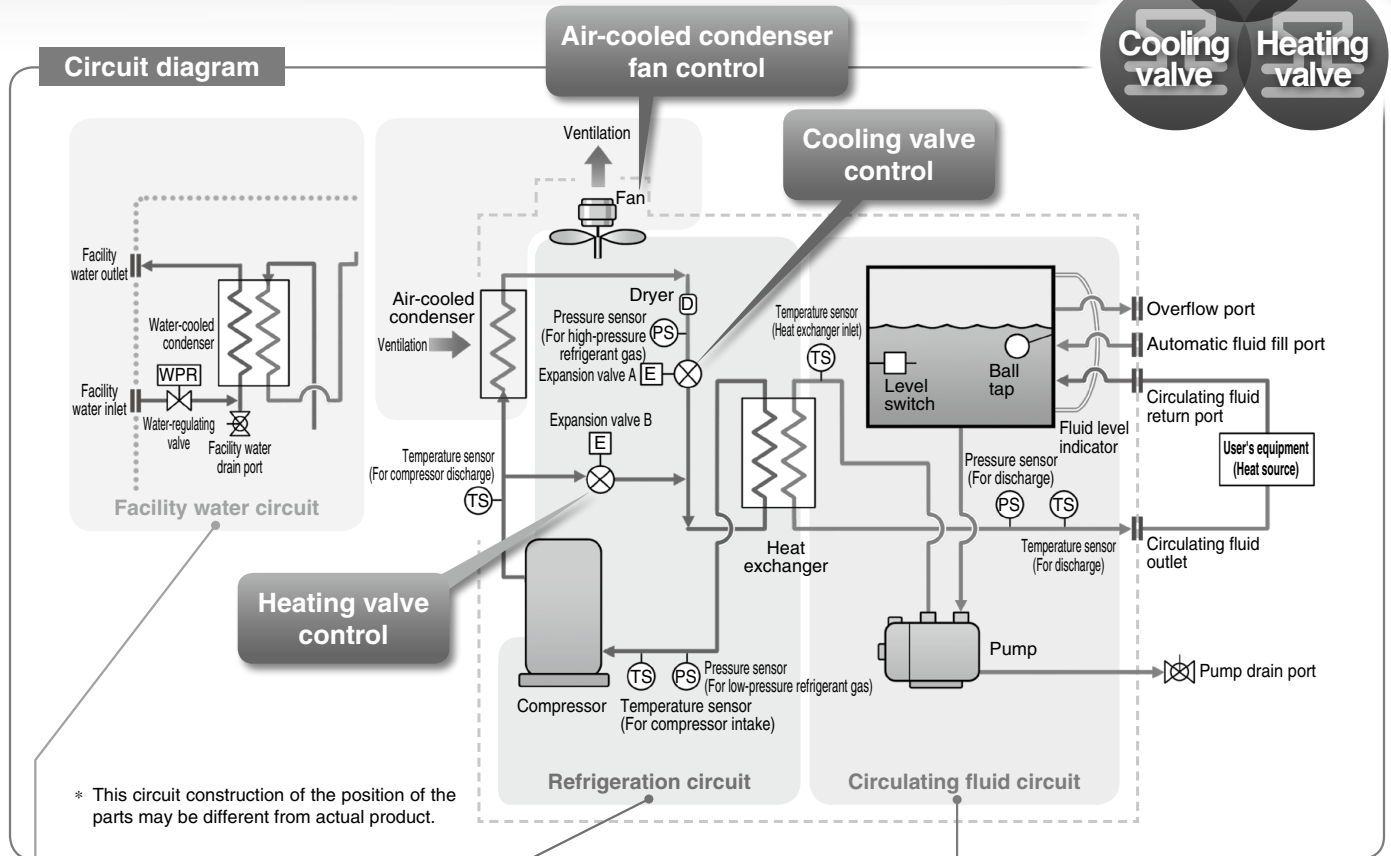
Circuit diagram

Air-cooled condenser fan control

Cooling valve

Heating valve

Cooling valve control

Ventilation

Fan

Facility water outlet

Water-cooled condenser

WPR

Facility water inlet

Water-regulating valve

Facility water drain port

Facility water circuit

Air-cooled condenser

Ventilation

Dryer

D

Pressure sensor (For high-pressure refrigerant gas)

PS

Expansion valve A

E

Expansion valve B

E

Temperature sensor (For compressor discharge)

TS

Temperature sensor (Heat exchanger inlet)

TS

Heat exchanger

Level switch

Ball tap

Fluid level indicator

Overflow port

Automatic fluid fill port

Circulating fluid return port

User's equipment (Heat source)

Pressure sensor (For discharge)

PS

TS

Temperature sensor (For discharge)

Circulating fluid outlet

Heating valve control

Compressor

TS

PS

Temperature sensor (For compressor intake)

Pressure sensor (For low-pressure refrigerant gas)

Pump

Pump drain port

* This circuit construction of the position of the parts may be different from actual product.

Refrigeration circuit

Circulating fluid circuit